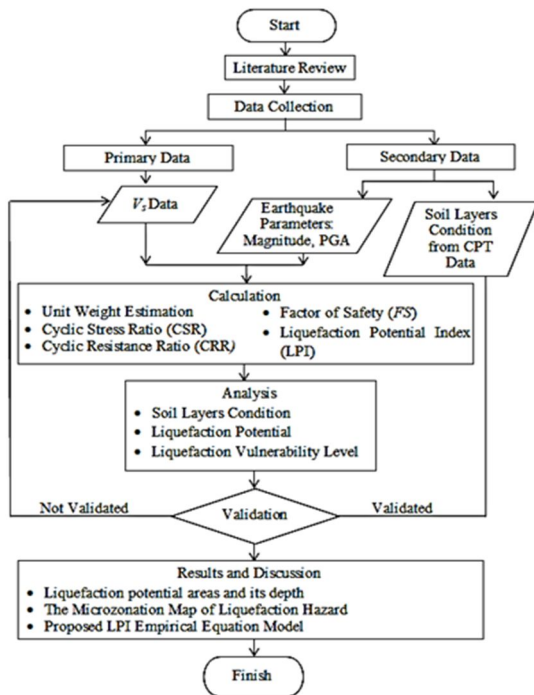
Start

Literature Review

Data Collection

Primary Data

Secondary Data

$V_S$ Data

Earthquake Parameters: Magnitude, PGA

Soil Layers Condition from CPT Data

Calculation
• Unit Weight Estimation
• Cyclic Stress Ratio (CSR)
• Cyclic Resistance Ratio (CRR)
• Factor of Safety (*FS*)
• Liquefaction Potential Index (LPI)

Analysis
• Soil Layers Condition
• Liquefaction Potential
• Liquefaction Vulnerability Level

Not Validated

Validation

Validated

Results and Discussion
• Liquefaction potential areas and its depth
• The Microzonation Map of Liquefaction Hazard
• Proposed LPI Empirical Equation Model

Finish